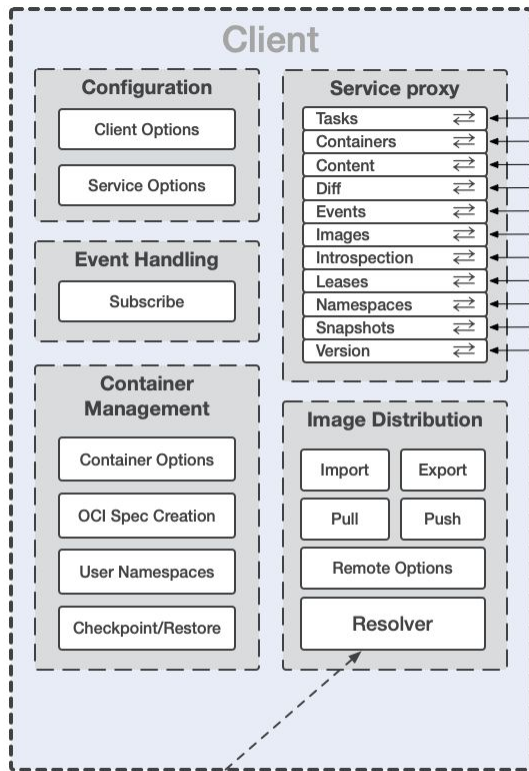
Client

Configuration

Client Options

Service Options

Event Handling

Subscribe

Container Management

Container Options

OCI Spec Creation

User Namespaces

Checkpoint/Restore

Service proxy

Tasks ⇄

Containers ⇄

Content ⇄

Diff ⇄

Events ⇄

Images ⇄

Introspection ⇄

Leases ⇄

Namespaces ⇄

Snapshots ⇄

Version ⇄

Image Distribution

Import

Export

Pull

Push

Remote Options

Resolver